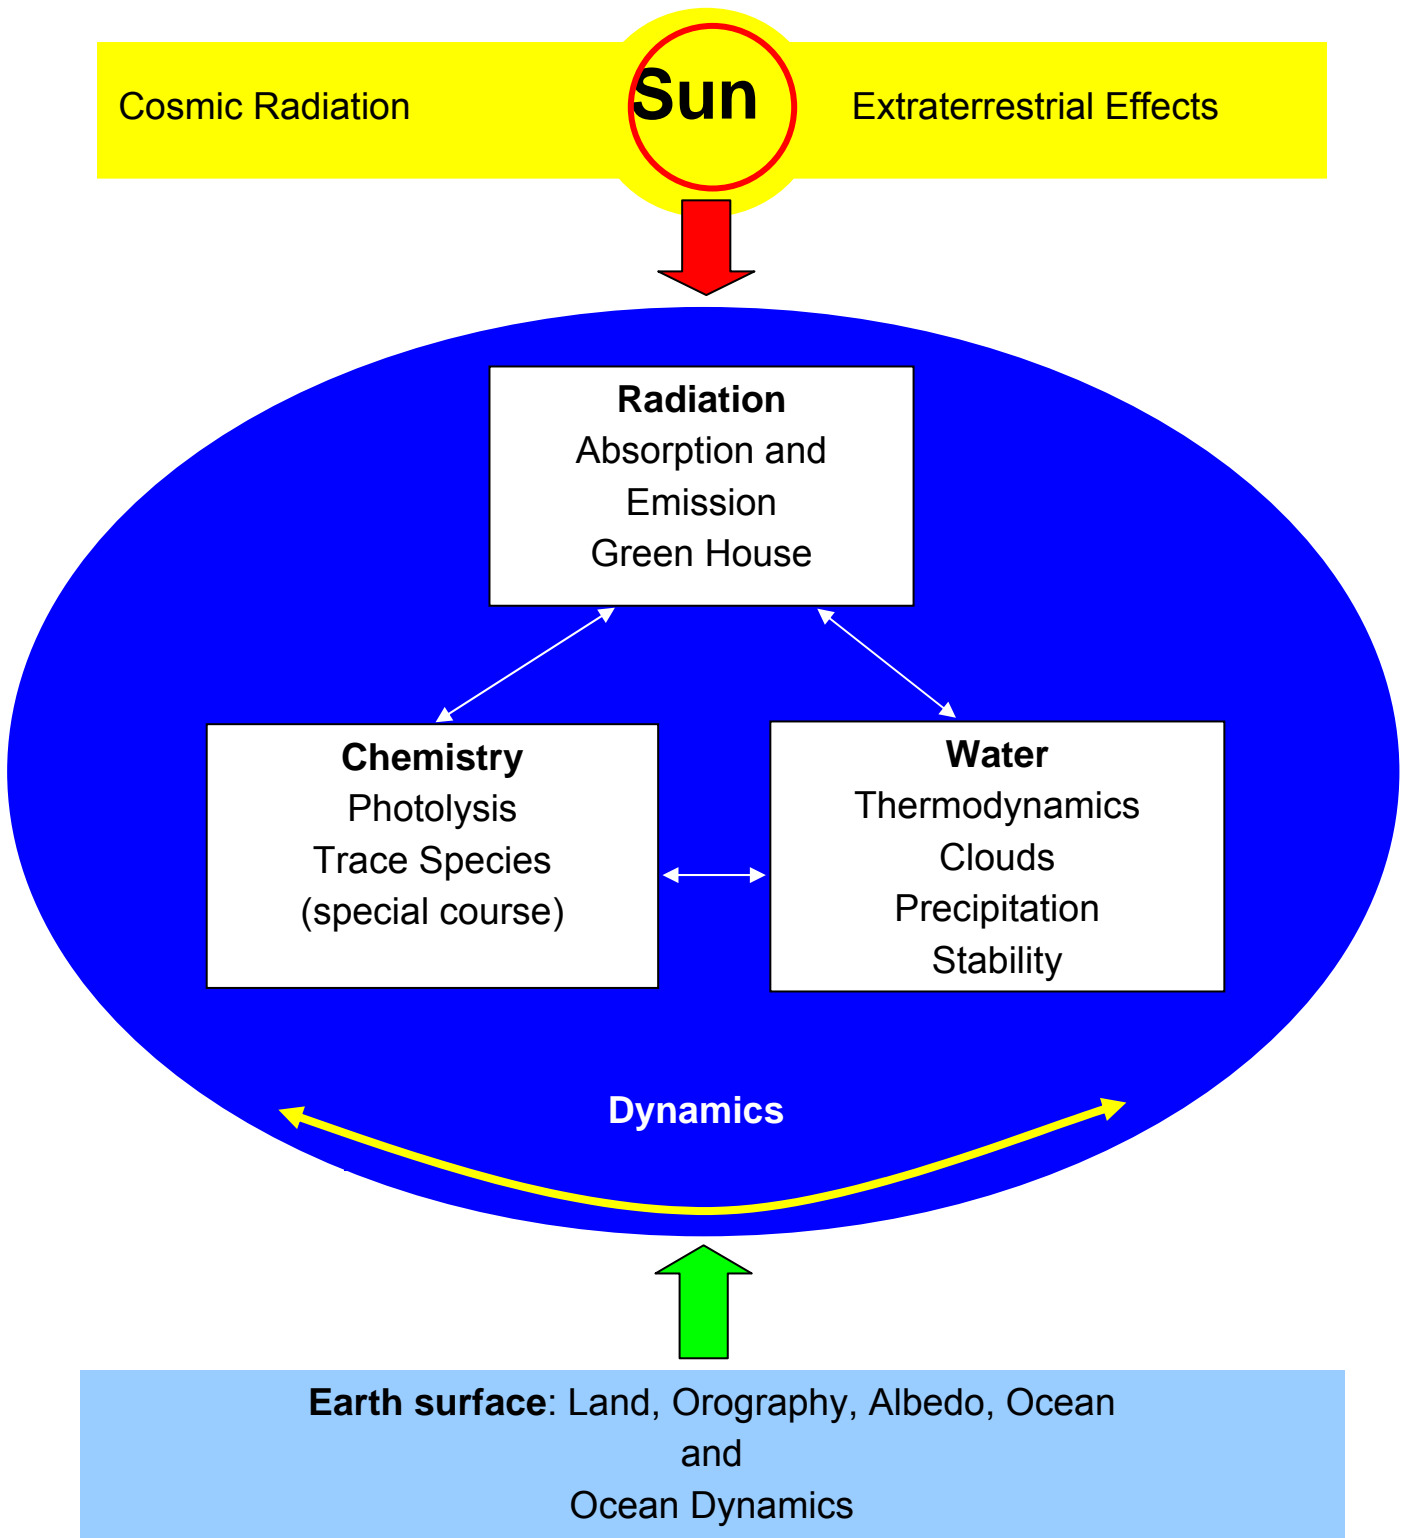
Cosmic Radiation

Sun

Extraterrestrial Effects

Radiation
Absorption and
Emission
Green House

Chemistry
Photolysis
Trace Species
(special course)

Water
Thermodynamics
Clouds
Precipitation
Stability

Dynamics

Earth surface: Land, Orography, Albedo, Ocean
and
Ocean Dynamics